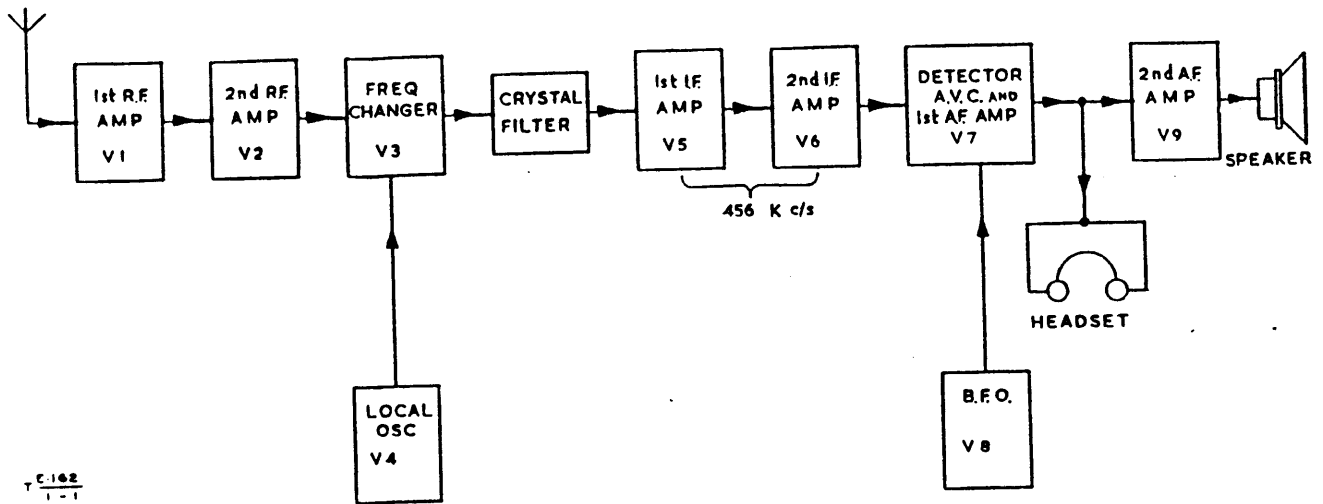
1st R.F. AMP V1

2nd R.F. AMP V2

FREQ CHANGER V3

CRYSTAL FILTER

1st I.F. AMP V5

2nd I.F. AMP V6

456 K c/s

DETECTOR A.V.C. AND 1st A.F. AMP V7

2nd A.F. AMP V9

SPEAKER

HEADSET

LOCAL OSC V4

B.F.O. V8

T $\frac{E.162}{1-1}$